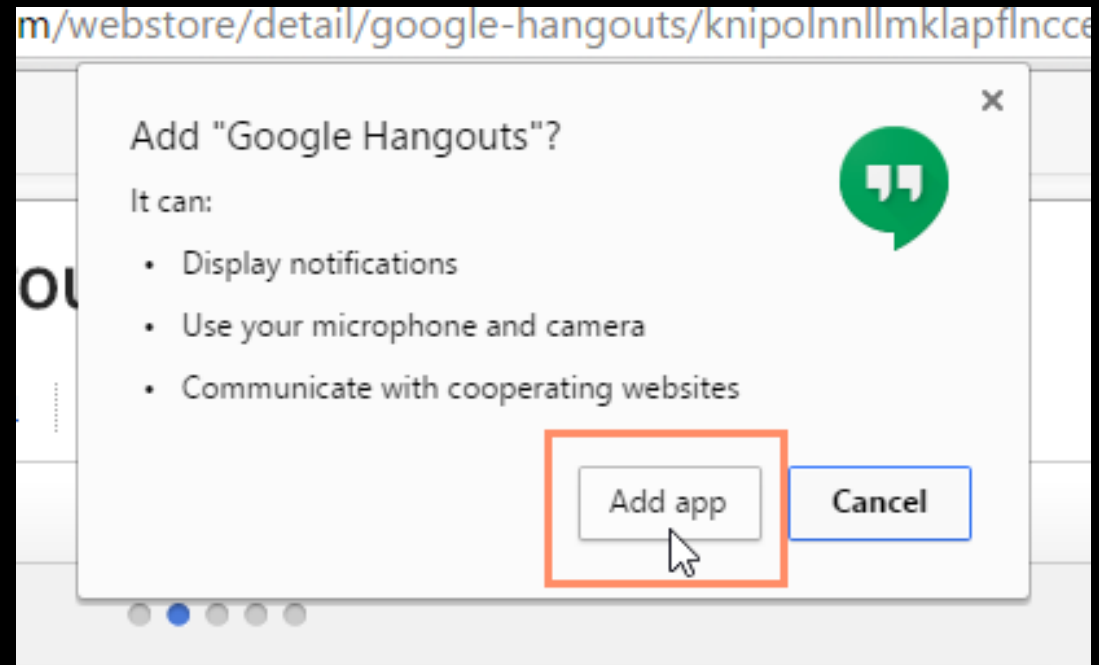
m/webstore/detail/google-hangouts/knipolnnllmklapflncce

×

Add "Google Hangouts"?

It can:

• Display notifications

• Use your microphone and camera

• Communicate with cooperating websites

ou

Add app

Cancel